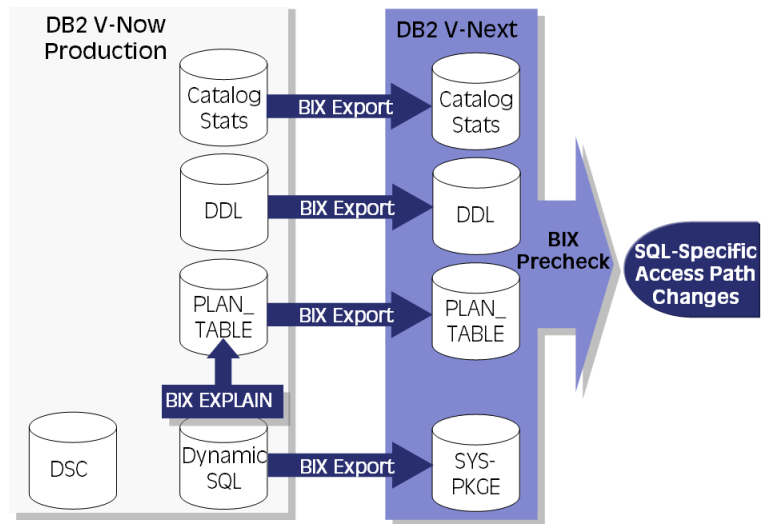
DB2 V-Now Production

Catalog Stats

DDL

PLAN_ TABLE

BIX EXPLAIN

DSC

Dynamic SQL

BIX Export

BIX Export

BIX Export

BIX Export

DB2 V-Next

Catalog Stats

DDL

PLAN_ TABLE

SYS-PKGE

BIX Precheck

SQL-Specific Access Path Changes